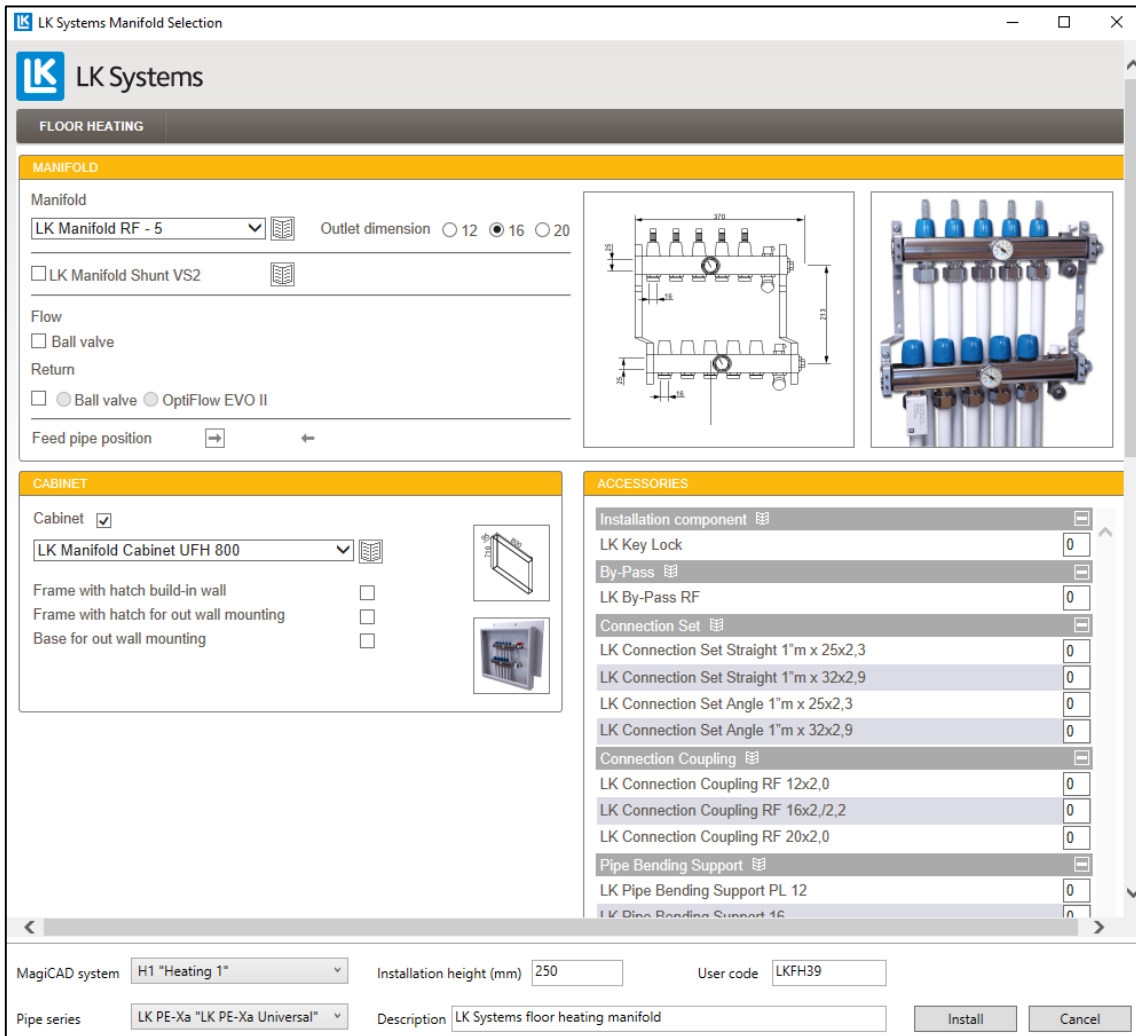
LK Systems Manifold Selection

LK Systems

FLOOR HEATING

MANIFOLD

Manifold

LK Manifold RF - 5

Outlet dimension 12 16 20

LK Manifold Shunt VS2

Flow

Ball valve

Return

Ball valve OptiFlow EVO II

Feed pipe position

370

25

16

213

25

16

CABINET

Cabinet

LK Manifold Cabinet UFH 800

Frame with hatch build-in wall

Frame with hatch for out wall mounting

Base for out wall mounting

ACCESSORIES

Installation component

| | |
|---|---|
| LK Key Lock | 0 |

By-Pass

| | |
|---|---|
| LK By-Pass RF | 0 |

Connection Set

| | |
|---|---|
| LK Connection Set Straight 1"m x 25x2,3 | 0 |
| LK Connection Set Straight 1"m x 32x2,9 | 0 |
| LK Connection Set Angle 1"m x 25x2,3 | 0 |
| LK Connection Set Angle 1"m x 32x2,9 | 0 |

Connection Coupling

| | |
|---|---|
| LK Connection Coupling RF 12x2,0 | 0 |
| LK Connection Coupling RF 16x2,/2,2 | 0 |
| LK Connection Coupling RF 20x2,0 | 0 |

Pipe Bending Support

| | |
|---|---|
| LK Pipe Bending Support PL 12 | 0 |
| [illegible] | 0 |

MagiCAD system H1 "Heating 1"

Installation height (mm) 250

User code LKFH39

Pipe series LK PE-Xa "LK PE-Xa Universal"

Description LK Systems floor heating manifold

Install

Cancel